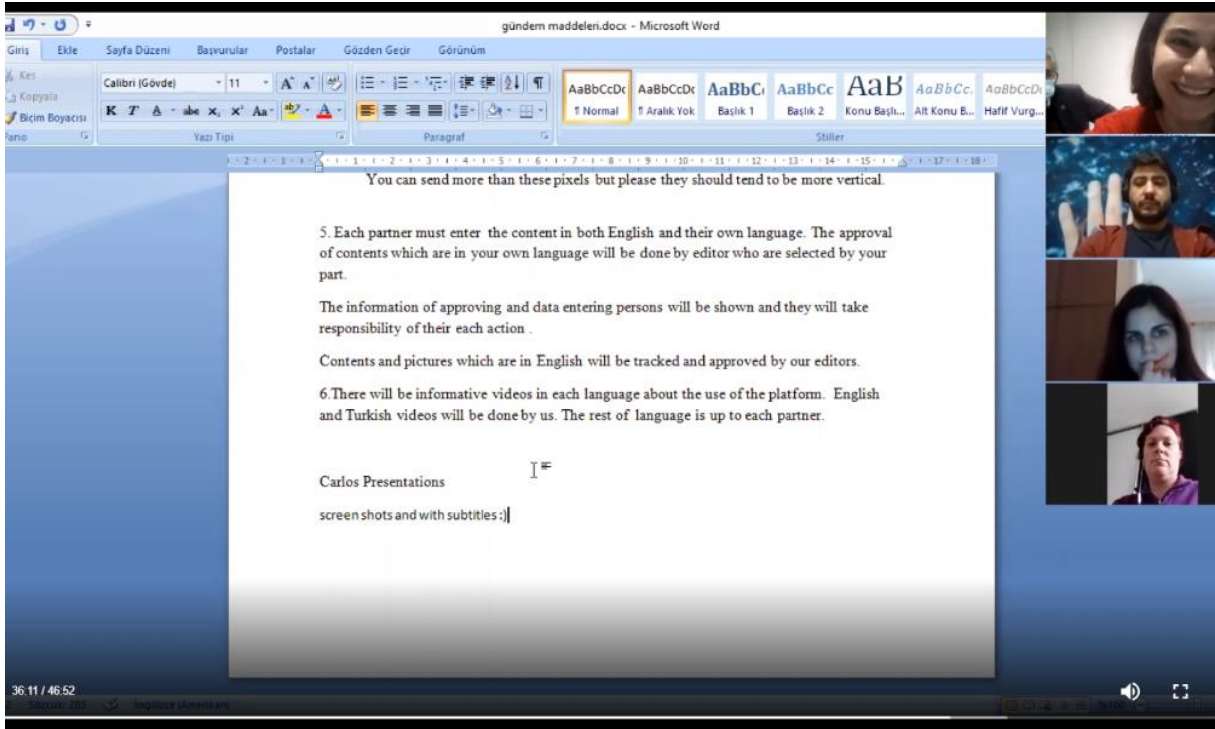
gündem maddeleri.docx - Microsoft Word

Giriş Ekle Sayfa Düzeni Başvurular Postalar Gözden Geçir Görünüm

Kes
Kopyala
Biçim Boyacısı
Pano

Calibri (Gövde) 11
K T A abe x, x² Aa
Yazı Tipi

Paragraf

AaBbCcDc ¶ Normal
AaBbCcDc ¶ Aralık Yok
AaBbC Başlık 1
AaBbCc Başlık 2
AaB Konu Başlı...
AaBbCc. Alt Konu B...
AaBbCcDc Hafif Vurg...
Stiller

You can send more than these pixels but please they should tend to be more vertical.

5. Each partner must enter the content in both English and their own language. The approval of contents which are in your own language will be done by editor who are selected by your part.

The information of approving and data entering persons will be shown and they will take responsibility of their each action .

Contents and pictures which are in English will be tracked and approved by our editors.

6.There will be informative videos in each language about the use of the platform. English and Turkish videos will be done by us. The rest of language is up to each partner.

Carlos Presentations

screen shots and with subtitles :)

36:11 / 46:52

Sözcük: 205 İngilizce (Amerikan)